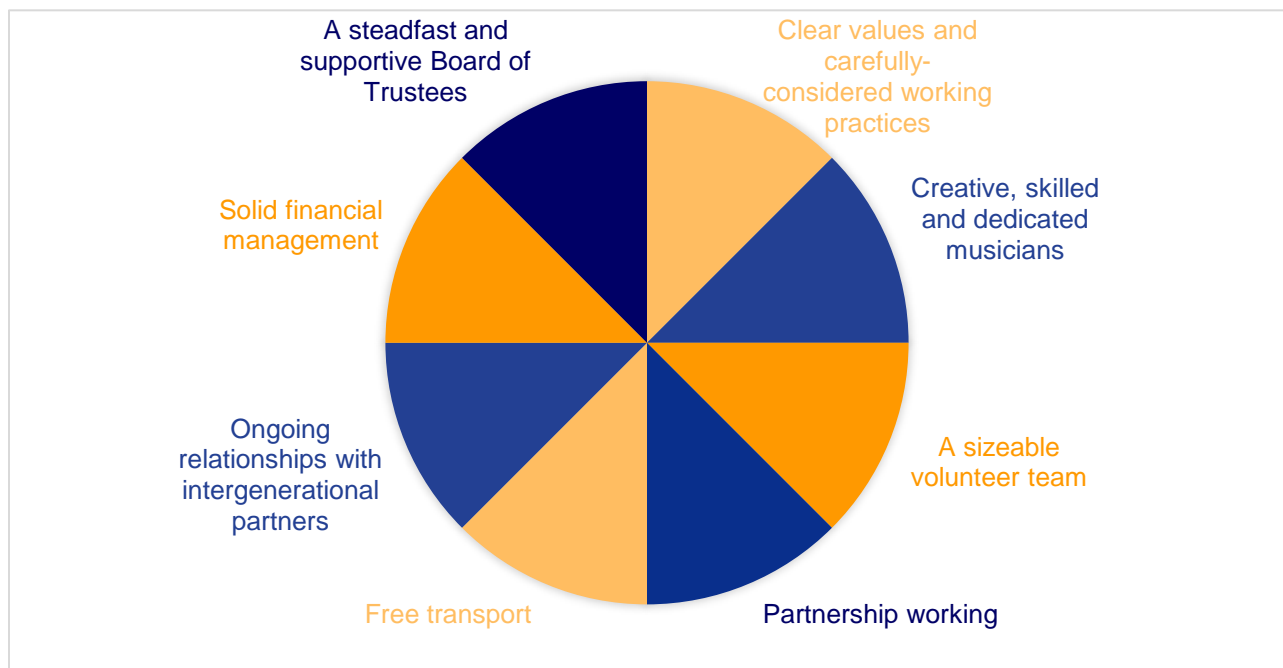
A steadfast and supportive Board of Trustees

Clear values and carefully-considered working practices

Creative, skilled and dedicated musicians

Solid financial management

A sizeable volunteer team

Ongoing relationships with intergenerational partners

Free transport

Partnership working